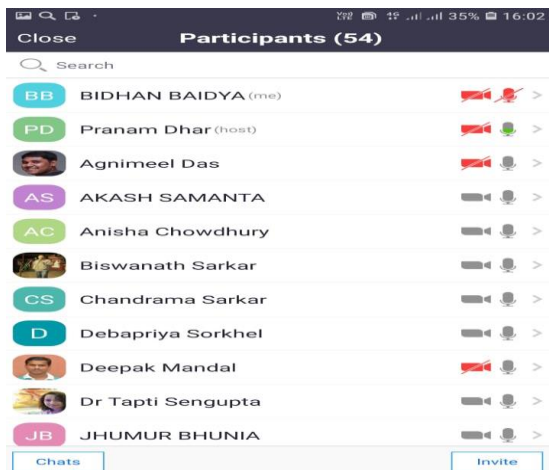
Vo LTE 35% 16:02

Close Participants (54)

Search

BB BIDHAN BAIDYA (me)

PD Pranam Dhar (host)

Agnimeel Das

AS AKASH SAMANTA

AC Anisha Chowdhury

Biswanath Sarkar

CS Chandrama Sarkar

D Debapriya Sorkhel

Deepak Mandal

Dr Tapti Sengupta

JB JHUMUR BHUNIA

Chats

Invite